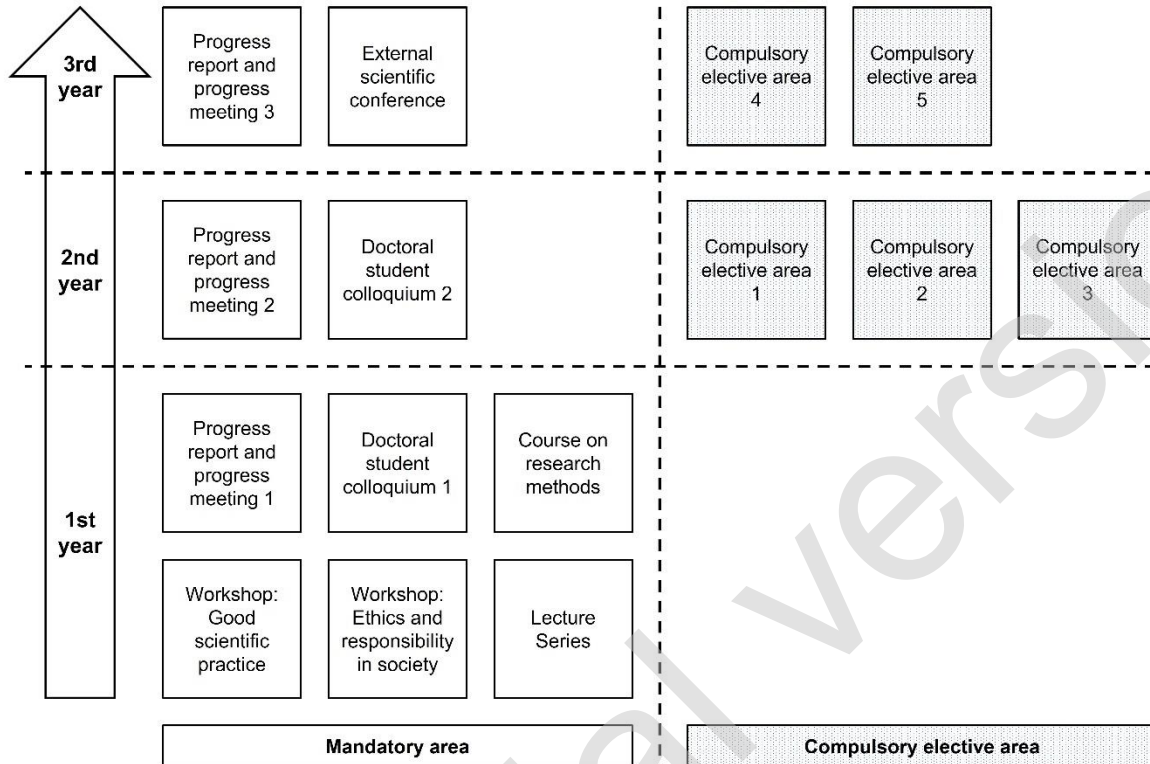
3rd year

Progress report and progress meeting 3

External scientific conference

Compulsory elective area 4

Compulsory elective area 5

2nd year

Progress report and progress meeting 2

Doctoral student colloquium 2

Compulsory elective area 1

Compulsory elective area 2

Compulsory elective area 3

1st year

Progress report and progress meeting 1

Doctoral student colloquium 1

Course on research methods

Workshop: Good scientific practice

Workshop: Ethics and responsibility in society

Lecture Series

Mandatory area

Compulsory elective area